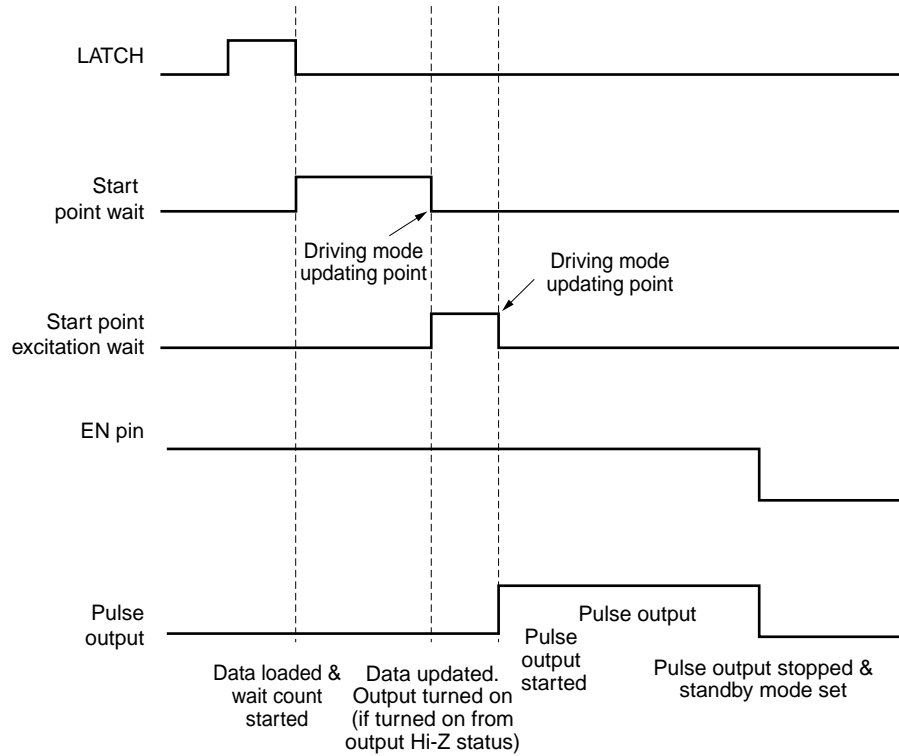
LATCH

Start point wait

Driving mode updating point

Driving mode updating point

Start point excitation wait

EN pin

Pulse output

Pulse output

Pulse output started

Data loaded & wait count started

Data updated. Output turned on (if turned on from output Hi-Z status)

Pulse output stopped & standby mode set